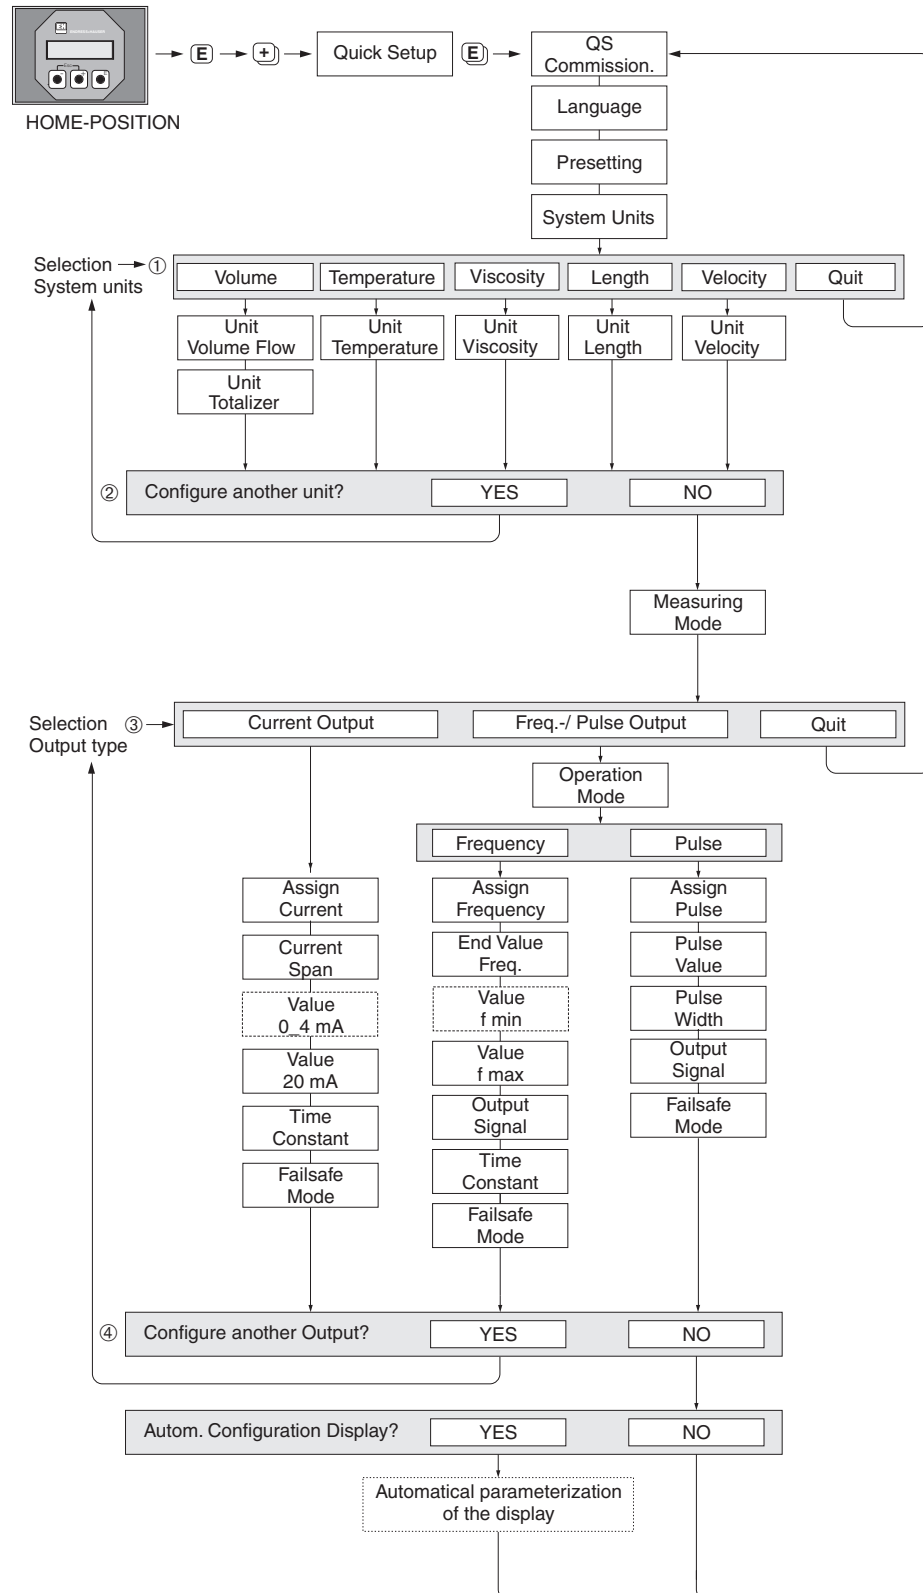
HOME-POSITION

E + Quick Setup E QS Commission.

Language

Presetting

System Units

Selection ① System units

Volume | Temperature | Viscosity | Length | Velocity | Quit

Unit Volume Flow

Unit Totalizer

Unit Temperature

Unit Viscosity

Unit Length

Unit Velocity

② Configure another unit? YES NO

Measuring Mode

Selection ③ Output type

Current Output | Freq.-/ Pulse Output | Quit

Operation Mode

Frequency | Pulse

Assign Current

Current Span

Value 0_4 mA

Value 20 mA

Time Constant

Failsafe Mode

Assign Frequency

End Value Freq.

Value f min

Value f max

Output Signal

Time Constant

Failsafe Mode

Assign Pulse

Pulse Value

Pulse Width

Output Signal

Failsafe Mode

④ Configure another Output? YES NO

Autom. Configuration Display? YES NO

Automatical parameterization of the display